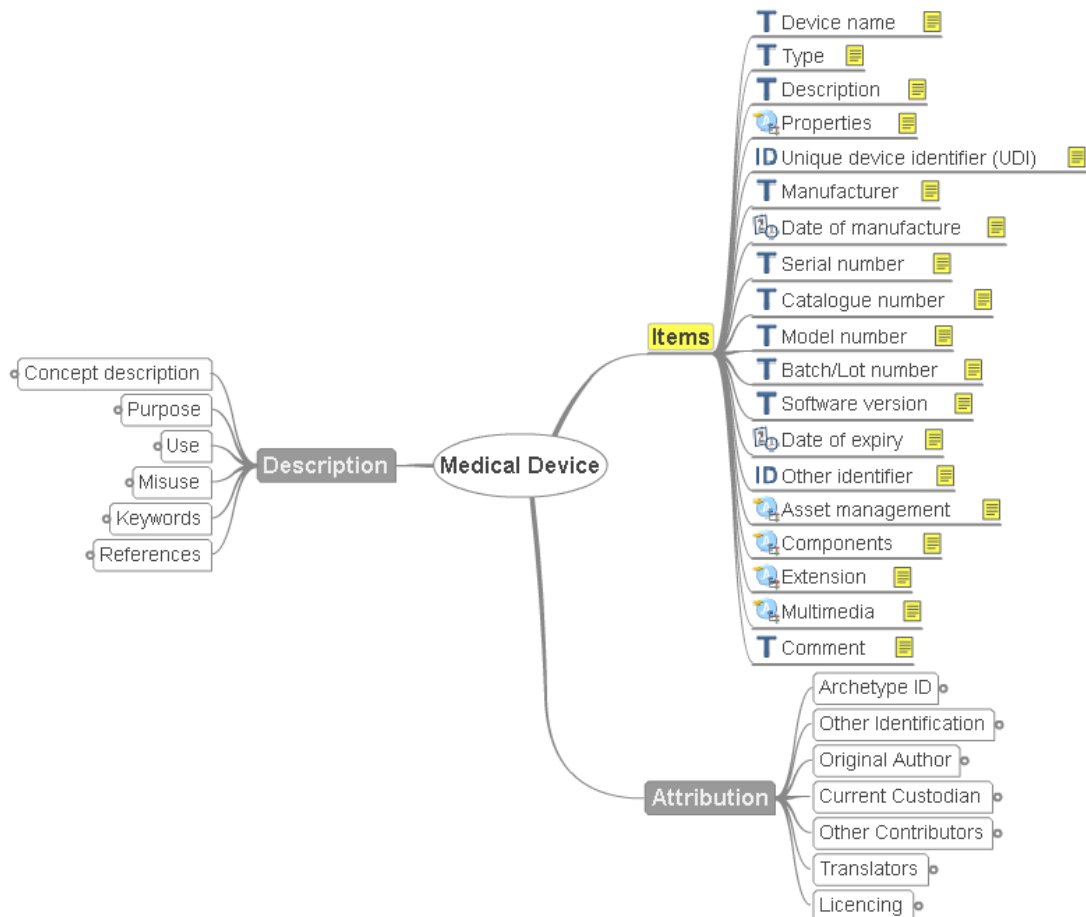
Medical Device

Description
Concept description
Purpose
Use
Misuse
Keywords
References

Items
T Device name
T Type
T Description
Properties
ID Unique device identifier (UDI)
T Manufacturer
Date of manufacture
T Serial number
T Catalogue number
T Model number
T Batch/Lot number
T Software version
Date of expiry
ID Other identifier
Asset management
Components
Extension
Multimedia
T Comment

Attribution
Archetype ID
Other Identification
Original Author
Current Custodian
Other Contributors
Translators
Licencing